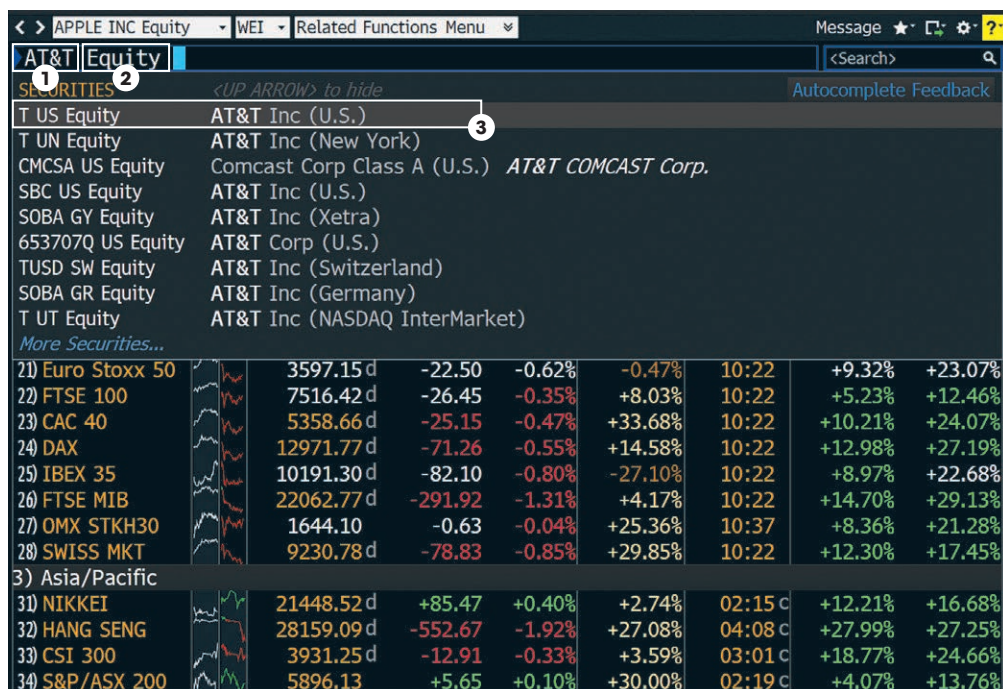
< > APPLE INC Equity WEI Related Functions Menu Message ?

AT&T Equity <Search>

1 2

SECURITIES <UP ARROW> to hide Autocomplete Feedback

T US Equity AT&T Inc (U.S.) 3
T UN Equity AT&T Inc (New York)
CMCSA US Equity Comcast Corp Class A (U.S.) AT&T COMCAST Corp.
SBC US Equity AT&T Inc (U.S.)
SOBA GY Equity AT&T Inc (Xetra)
653707Q US Equity AT&T Corp (U.S.)
TUSD SW Equity AT&T Inc (Switzerland)
SOBA GR Equity AT&T Inc (Germany)
T UT Equity AT&T Inc (NASDAQ InterMarket)
More Securities...

| | | | | | | | |
|---|---|---|---|---|---|---|---|
| 21) Euro Stoxx 50 | 3597.15 d | -22.50 | -0.62% | -0.47% | 10:22 | +9.32% | +23.07% |
| 22) FTSE 100 | 7516.42 d | -26.45 | -0.35% | +8.03% | 10:22 | +5.23% | +12.46% |
| 23) CAC 40 | 5358.66 d | -25.15 | -0.47% | +33.68% | 10:22 | +10.21% | +24.07% |
| 24) DAX | 12971.77 d | -71.26 | -0.55% | +14.58% | 10:22 | +12.98% | +27.19% |
| 25) IBEX 35 | 10191.30 d | -82.10 | -0.80% | -27.10% | 10:22 | +8.97% | +22.68% |
| 26) FTSE MIB | 22062.77 d | -291.92 | -1.31% | +4.17% | 10:22 | +14.70% | +29.13% |
| 27) OMX STKH30 | 1644.10 | -0.63 | -0.04% | +25.36% | 10:37 | +8.36% | +21.28% |
| 28) SWISS MKT | 9230.78 d | -78.83 | -0.85% | +29.85% | 10:22 | +12.30% | +17.45% |

3) Asia/Pacific

| | | | | | | | |
|---|---|---|---|---|---|---|---|
| 31) NIKKEI | 21448.52 d | +85.47 | +0.40% | +2.74% | 02:15 c | +12.21% | +16.68% |
| 32) HANG SENG | 28159.09 d | -552.67 | -1.92% | +27.08% | 04:08 c | +27.99% | +27.25% |
| 33) CSI 300 | 3931.25 d | -12.91 | -0.33% | +3.59% | 03:01 c | +18.77% | +24.66% |
| 34) S&P/ASX 200 | 5896.13 | +5.65 | +0.10% | +30.00% | 02:19 c | +4.07% | +13.76% |